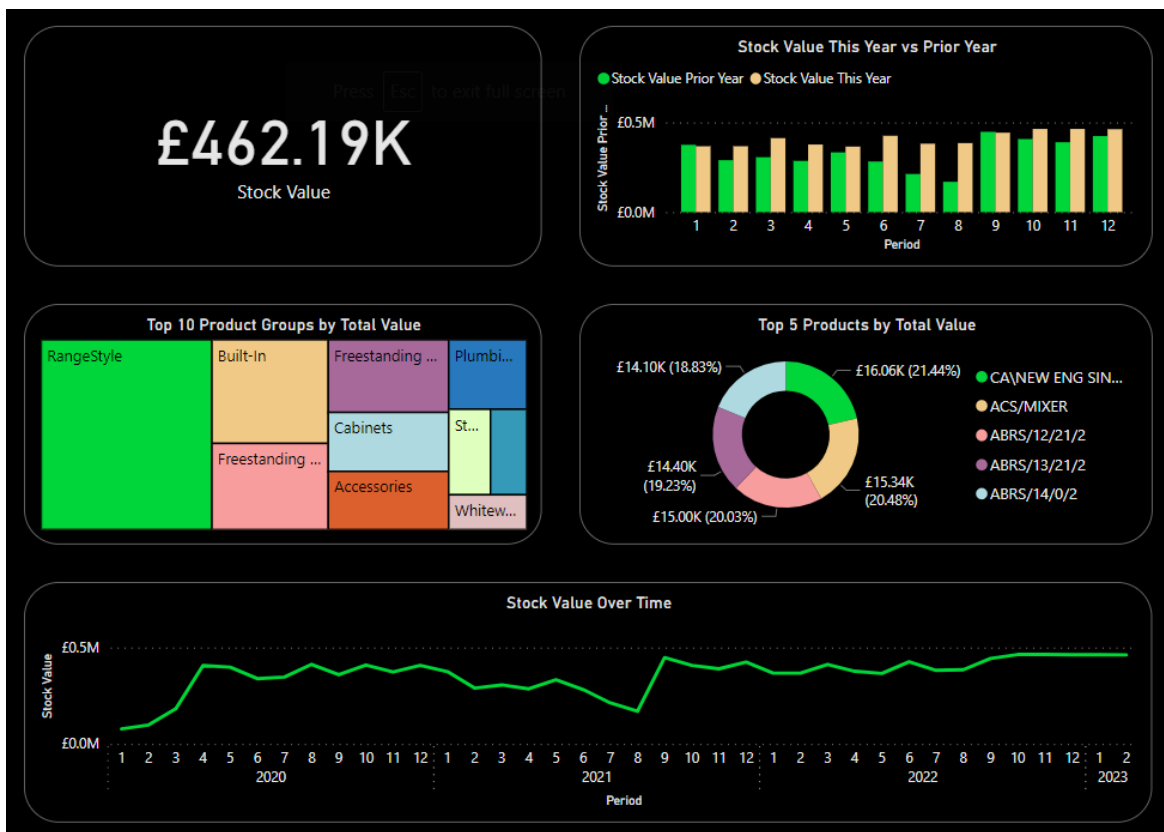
Press Esc to exit full screen

£462.19K
Stock Value

Stock Value This Year vs Prior Year
Stock Value Prior Year Stock Value This Year
Stock Value Prior ...
£0.5M
£0.0M
1 2 3 4 5 6 7 8 9 10 11 12
Period

Top 10 Product Groups by Total Value
RangeStyle
Built-In
Freestanding ...
Plumbi...
Cabinets
St...
Freestanding ...
Accessories
Whitew...

Top 5 Products by Total Value
£14.10K (18.83%)
£16.06K (21.44%)
£14.40K (19.23%)
£15.34K (20.48%)
£15.00K (20.03%)
CA\NEW ENG SIN...
ACS/MIXER
ABRS/12/21/2
ABRS/13/21/2
ABRS/14/0/2

Stock Value Over Time
£0.5M
£0.0M
Stock Value
1 2 3 4 5 6 7 8 9 10 11 12 1 2 3 4 5 6 7 8 9 10 11 12 1 2 3 4 5 6 7 8 9 10 11 12 1 2
2020 2021 2022 2023
Period